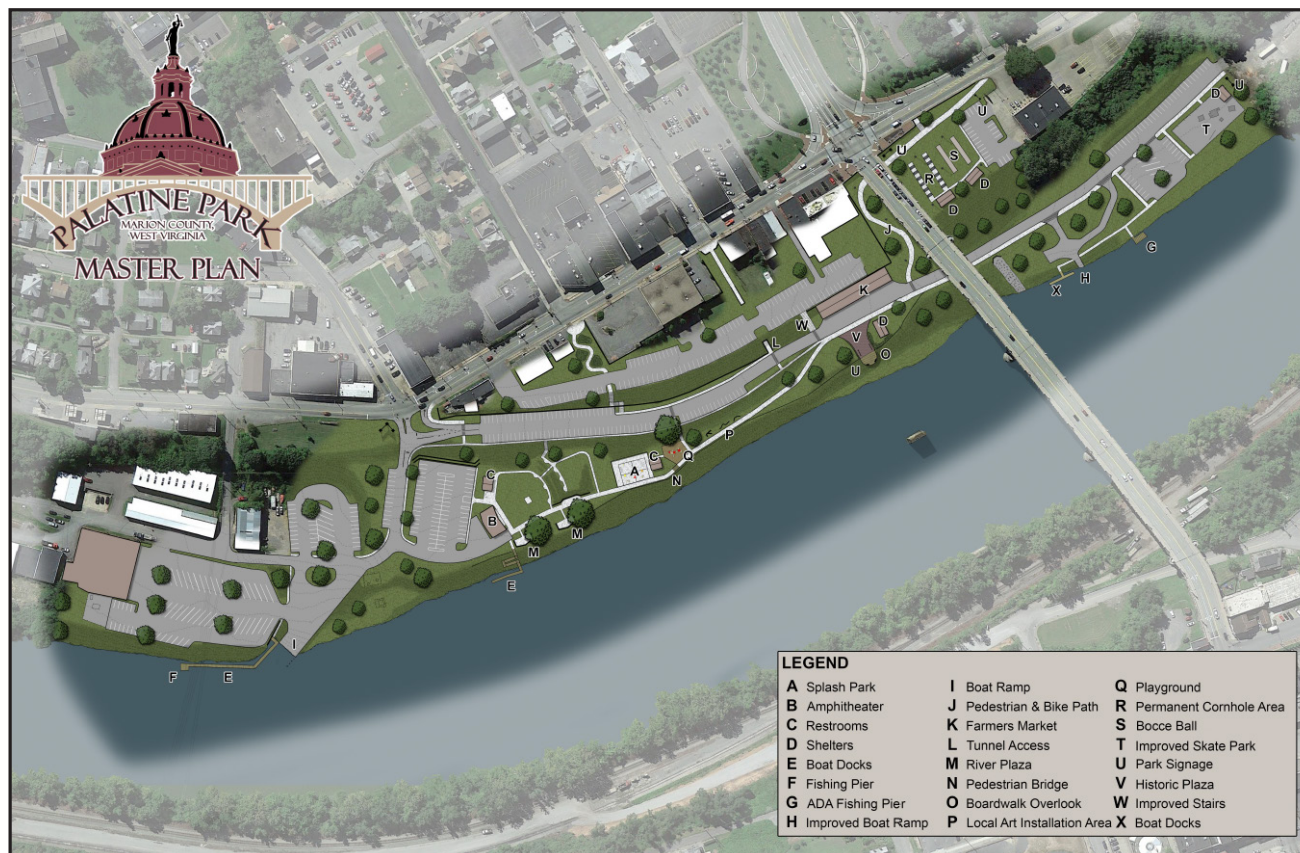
PALATINE PARK
MARION COUNTY, WEST VIRGINIA
MASTER PLAN

U
D
T
U
U
S
R
D
D
J
G
K
H
X
W
L
D
V
C
O
U
P
A
C
Q
N
C
B
M
M
E
I
F
E

LEGEND

| | | |
|---|---|---|
| A Splash Park | I Boat Ramp | Q Playground |
| B Amphitheater | J Pedestrian & Bike Path | R Permanent Cornhole Area |
| C Restrooms | K Farmers Market | S Bocce Ball |
| D Shelters | L Tunnel Access | T Improved Skate Park |
| E Boat Docks | M River Plaza | U Park Signage |
| F Fishing Pier | N Pedestrian Bridge | V Historic Plaza |
| G ADA Fishing Pier | O Boardwalk Overlook | W Improved Stairs |
| H Improved Boat Ramp | P Local Art Installation Area | X Boat Docks |